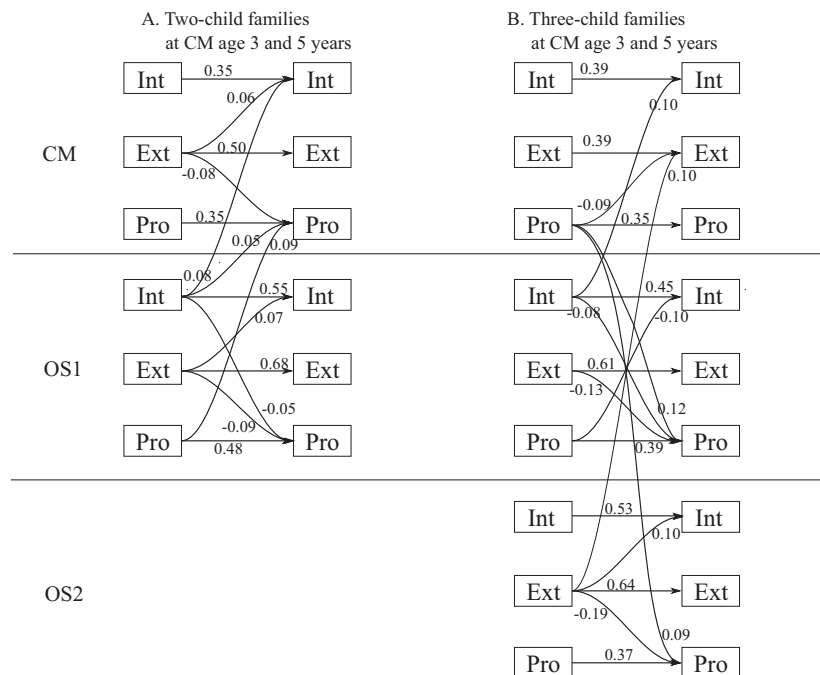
A. Two-child families at CM age 3 and 5 years

B. Three-child families at CM age 3 and 5 years

CM

Int 0.35 Int
0.06
Ext 0.50 Ext
-0.08
Pro 0.35 Pro
0.05 0.09
0.08

OS1

Int 0.55 Int
0.07
Ext 0.68 Ext
-0.05
Pro -0.09 Pro
0.48

Int 0.39 Int
0.10
Ext 0.39 Ext
0.10
Pro -0.09 0.35 Pro

Int 0.45 Int
-0.08 -0.10
Ext 0.61 Ext
-0.13
0.12
Pro 0.39 Pro

OS2

Int 0.53 Int
0.10
Ext 0.64 Ext
-0.19
0.09
Pro 0.37 Pro